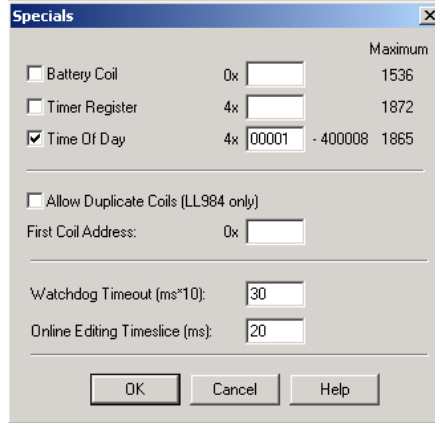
Specials

Maximum

Battery Coil 0x 1536

Timer Register 4x 1872

Time Of Day 4x 00001 - 400008 1865

Allow Duplicate Coils (LL984 only)

First Coil Address: 0x

Watchdog Timeout (ms*10): 30

Online Editing Timeslice (ms): 20

OK Cancel Help